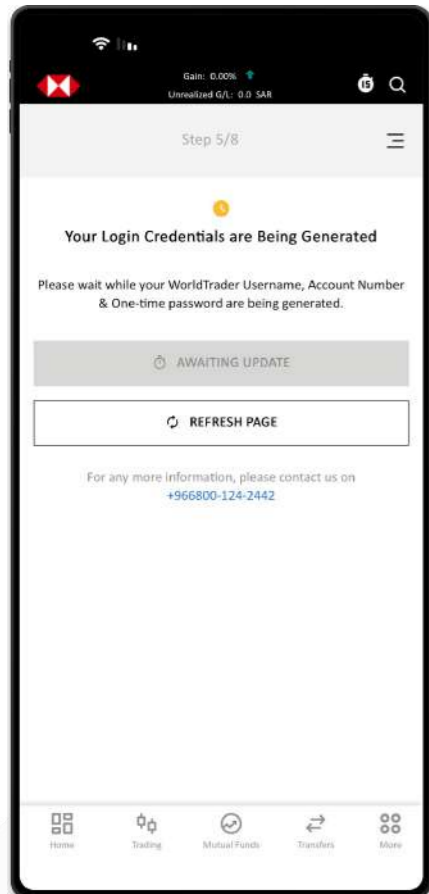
Gain: 0.00%
Unrealized G/L: 0.0 SAR

15

Step 5/8

Your Login Credentials are Being Generated

Please wait while your WorldTrader Username, Account Number & One-time password are being generated.

AWAITING UPDATE

REFRESH PAGE

For any more information, please contact us on +966800-124-2442

Home
Trading
Mutual Funds
Transfers
More